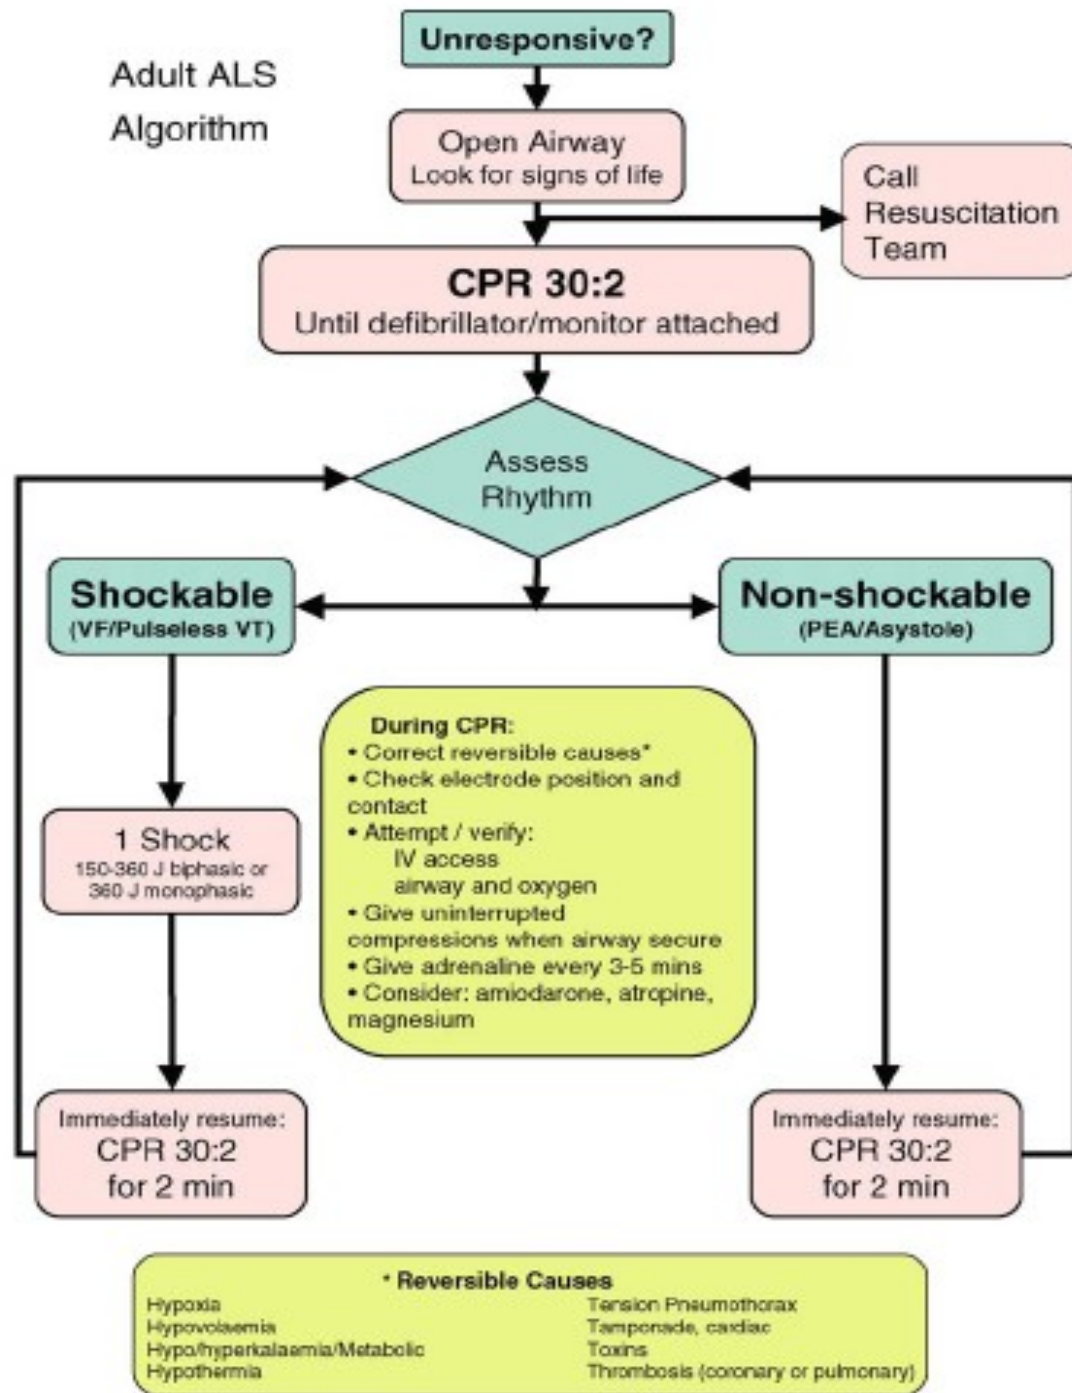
Adult ALS Algorithm

Unresponsive?

Open Airway
Look for signs of life

Call Resuscitation Team

CPR 30:2
Until defibrillator/monitor attached

Assess Rhythm

Shockable
(VF/Pulseless VT)

Non-shockable
(PEA/Asystole)

1 Shock
150-360 J biphasic or 360 J monophasic

During CPR:
• Correct reversible causes*
• Check electrode position and contact
• Attempt / verify:
IV access
airway and oxygen
• Give uninterrupted compressions when airway secure
• Give adrenaline every 3-5 mins
• Consider: amiodarone, atropine, magnesium

Immediately resume:
CPR 30:2
for 2 min

Immediately resume:
CPR 30:2
for 2 min

* Reversible Causes
Hypoxia
Hypovolaemia
Hypo/hyperkalaemia/Metabolic
Hypothermia

Tension Pneumothorax
Tamponade, cardiac
Toxins
Thrombosis (coronary or pulmonary)